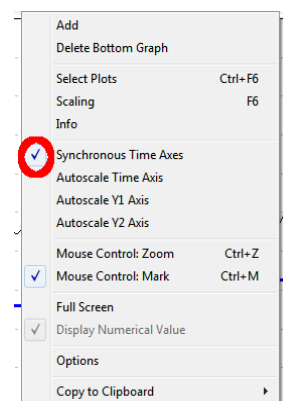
Add
Delete Bottom Graph

Select Plots Ctrl+F6
Scaling F6
Info

✓ Synchronous Time Axes
Autoscale Time Axis
Autoscale Y1 Axis
Autoscale Y2 Axis

Mouse Control: Zoom Ctrl+Z
✓ Mouse Control: Mark Ctrl+M

Full Screen
✓ Display Numerical Value

Options

Copy to Clipboard ▸